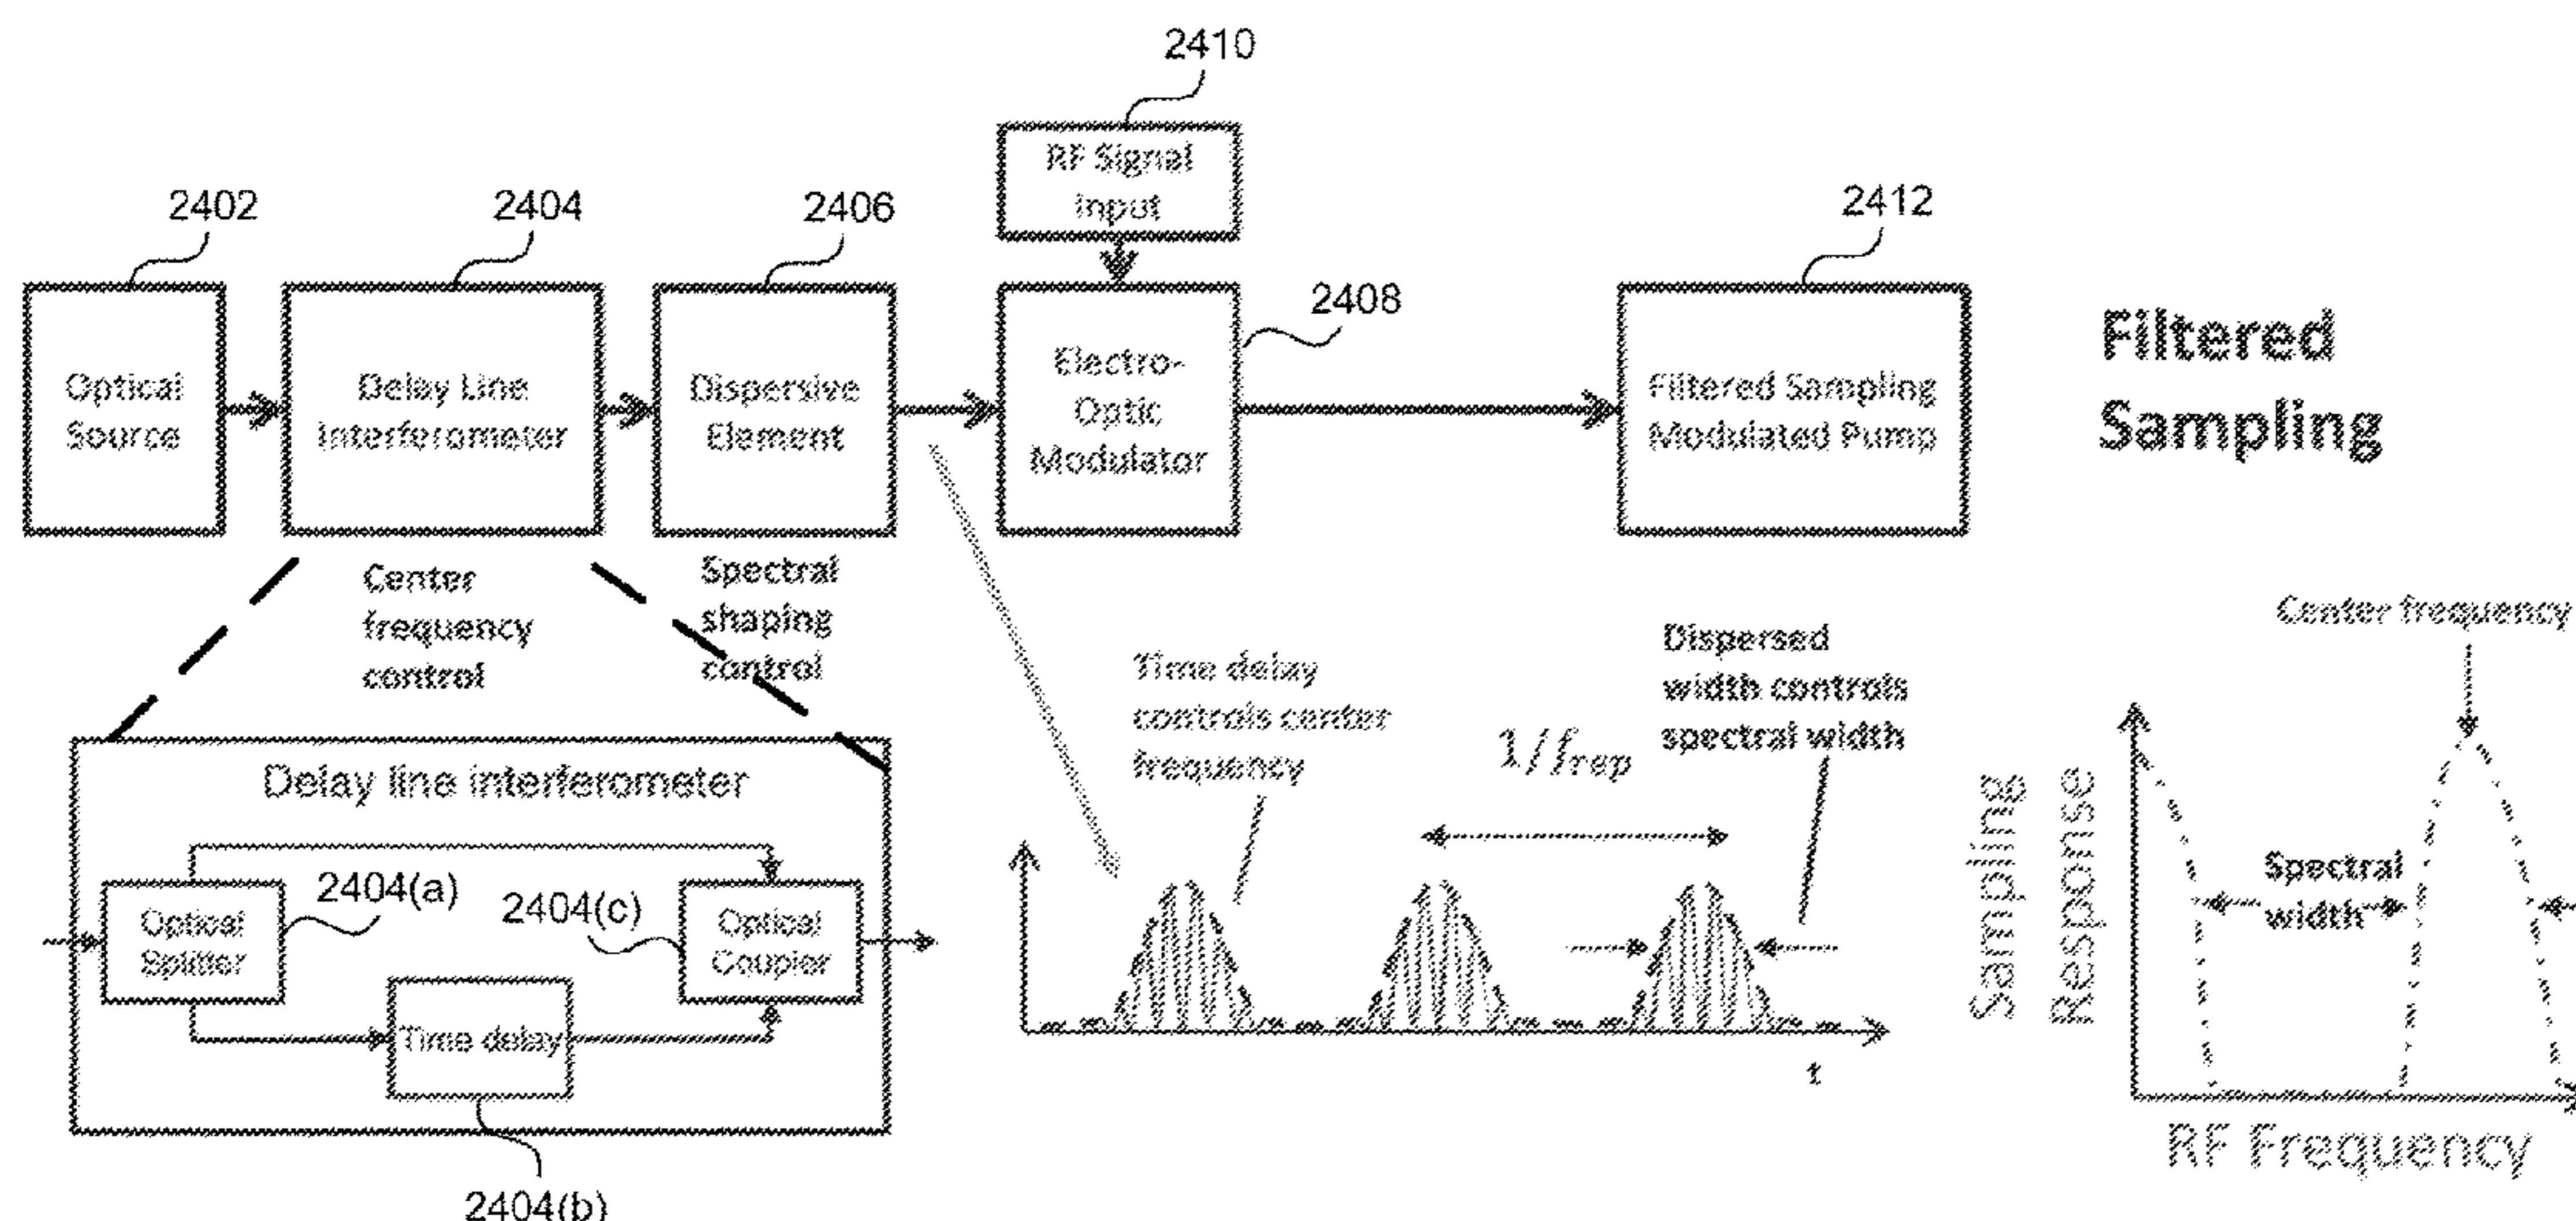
2410

RF Signal Input

2402

2404

2406

2412

2408

Optical Source

Delay Line Interferometer

Dispersive Element

Electro-Optic Modulator

Filtered Sampling Modulated Pump

Filtered Sampling

Center frequency control

Spectral shaping control

Center frequency

Dispersed width controls spectral width

Time delay controls center frequency

$1/f_{rep}$

Delay line interferometer

2404(a)

2404(c)

Optical Splitter

Optical Coupler

Time delay

2404(b)

t

Sampling Response

Spectral width

RF Frequency